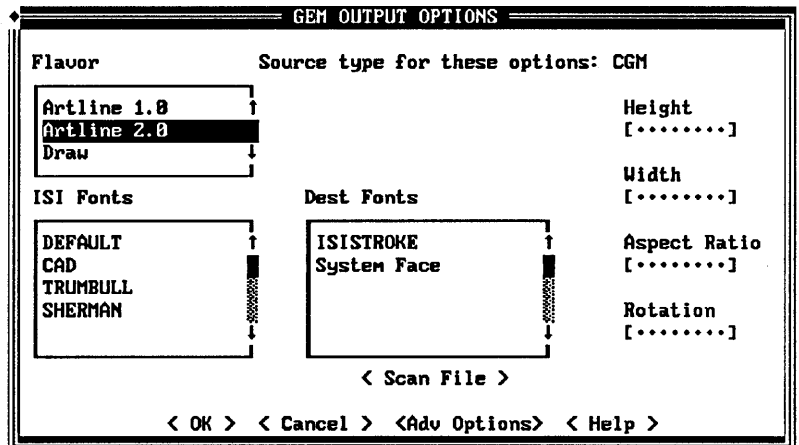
GEM OUTPUT OPTIONS

Flavor

Source type for these options: CGM

Artline 1.0
Artline 2.0
Draw

Height
[········]

Width
[········]

ISI Fonts

DEFAULT
CAD
TRUMBULL
SHERMAN

Dest Fonts

ISISTROKE
System Face

Aspect Ratio
[········]

Rotation
[········]

< Scan File >

< OK > < Cancel > <Adv Options> < Help >